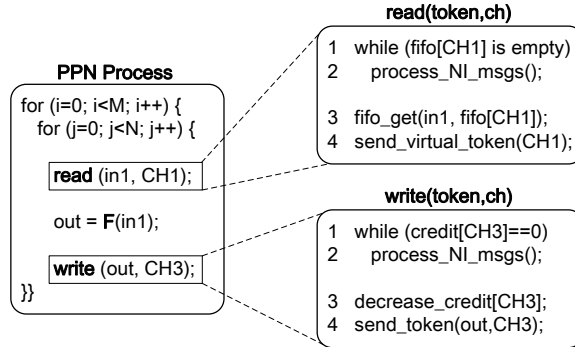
PPN Process

for (i=0; i<M; i++) {
for (j=0; j<N; j++) {

read (in1, CH1);

out = F(in1);

write (out, CH3);

}}

read(token,ch)

1 while (fifo[CH1] is empty)
2 process_NI_msgs();

3 fifo_get(in1, fifo[CH1]);
4 send_virtual_token(CH1);

write(token,ch)

1 while (credit[CH3]==0)
2 process_NI_msgs();

3 decrease_credit[CH3];
4 send_token(out,CH3);